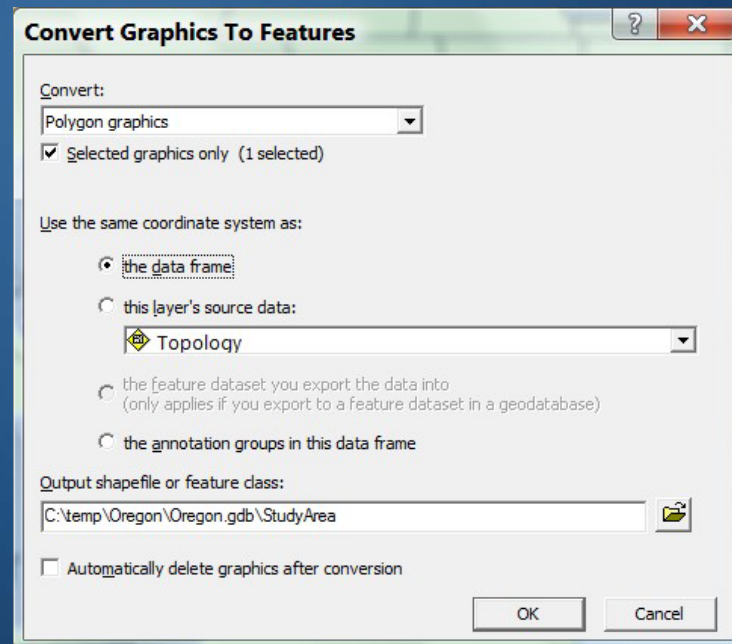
Convert Graphics To Features

?

X

Convert:

Polygon graphics

Selected graphics only (1 selected)

Use the same coordinate system as:

the data frame

this layer's source data:

Topology

the feature dataset you export the data into
(only applies if you export to a feature dataset in a geodatabase)

the annotation groups in this data frame

Output shapefile or feature class:

C:\temp\Oregon\Oregon.gdb\StudyArea

Automatically delete graphics after conversion

OK

Cancel